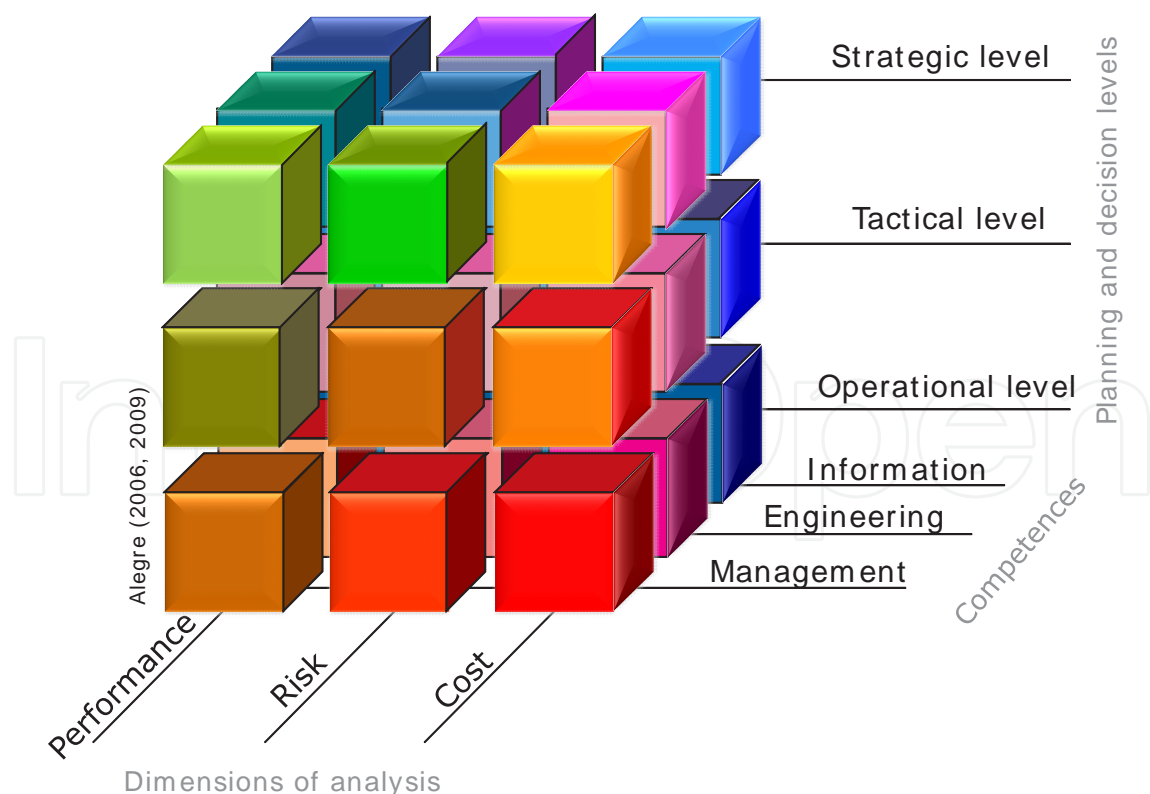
Strategic level

Tactical level

Operational level

Information

Engineering

Management

Planning and decision levels

Competences

Alegre (2006, 2009)

Performance

Risk

Cost

Dimensions of analysis